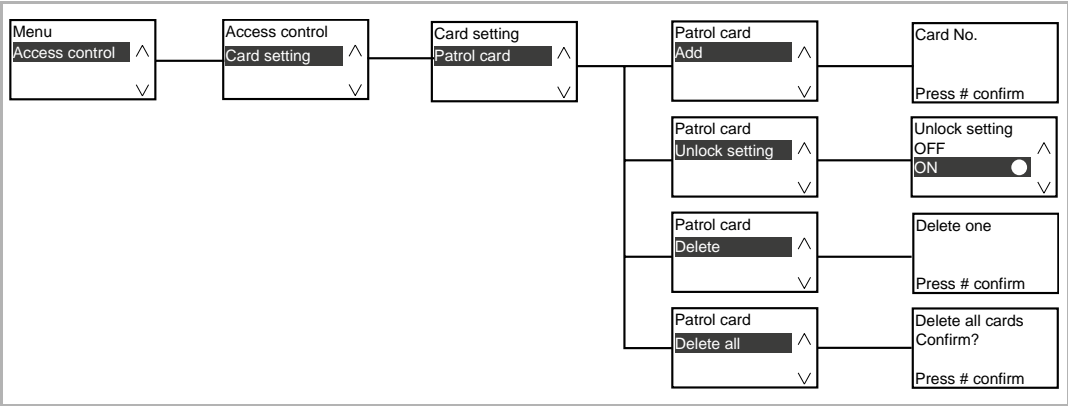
Menu
Access control ^
v

Access control
Card setting ^
v

Card setting
Patrol card ^
v

Patrol card
Add ^
v

Card No.

Press # confirm

Patrol card
Unlock setting ^
v

Unlock setting
OFF ^
ON
v

Patrol card
Delete ^
v

Delete one

Press # confirm

Patrol card
Delete all ^
v

Delete all cards
Confirm?

Press # confirm